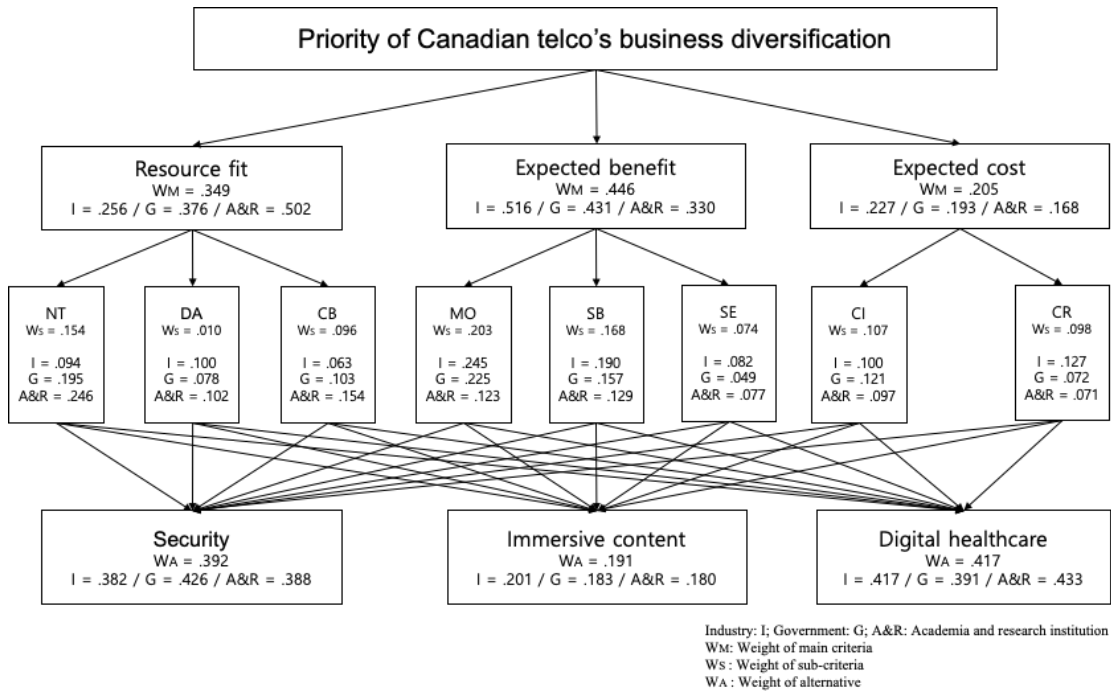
Priority of Canadian telco's business diversification

Resource fit
WM = .349
I = .256 / G = .376 / A&R = .502

Expected benefit
WM = .446
I = .516 / G = .431 / A&R = .330

Expected cost
WM = .205
I = .227 / G = .193 / A&R = .168

NT
WS = .154
I = .094
G = .195
A&R = .246

DA
WS = .010
I = .100
G = .078
A&R = .102

CB
WS = .096
I = .063
G = .103
A&R = .154

MO
WS = .203
I = .245
G = .225
A&R = .123

SB
WS = .168
I = .190
G = .157
A&R = .129

SE
WS = .074
I = .082
G = .049
A&R = .077

CI
WS = .107
I = .100
G = .121
A&R = .097

CR
WS = .098
I = .127
G = .072
A&R = .071

Security
WA = .392
I = .382 / G = .426 / A&R = .388

Immersive content
WA = .191
I = .201 / G = .183 / A&R = .180

Digital healthcare
WA = .417
I = .417 / G = .391 / A&R = .433

Industry: I; Government: G; A&R: Academia and research institution
WM: Weight of main criteria
WS : Weight of sub-criteria
WA : Weight of alternative